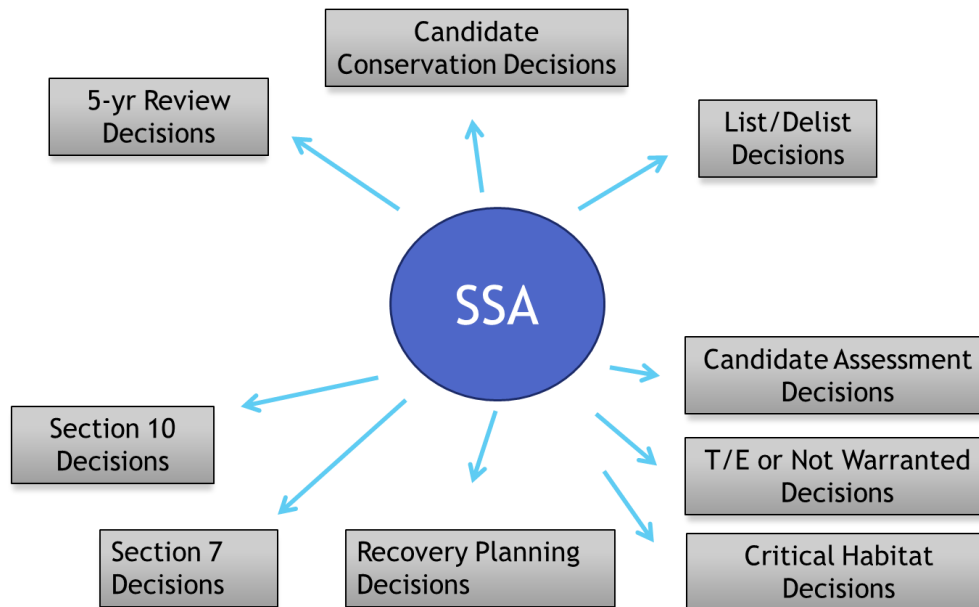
Candidate Conservation Decisions

5-yr Review Decisions

List/Delist Decisions

SSA

Candidate Assessment Decisions

T/E or Not Warranted Decisions

Critical Habitat Decisions

Section 10 Decisions

Section 7 Decisions

Recovery Planning Decisions